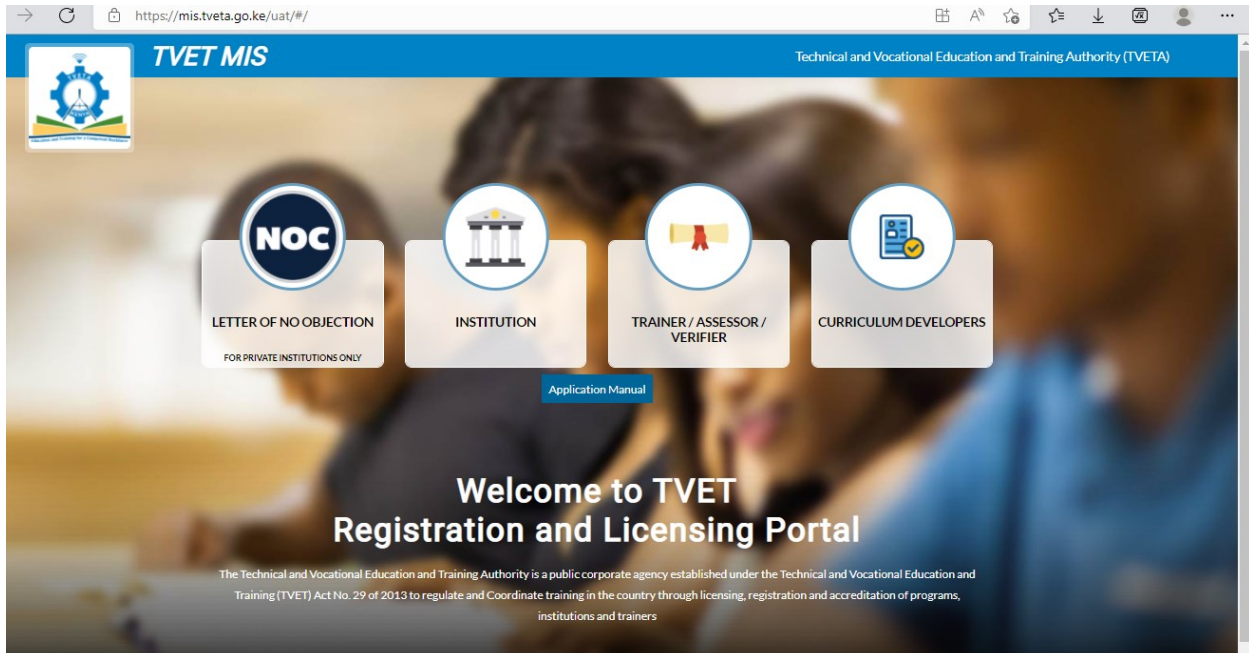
https://mis.tveta.go.ke/uat/#/

TVET MIS

Technical and Vocational Education and Training Authority (TVETA)

NOC

LETTER OF NO OBJECTION

FOR PRIVATE INSTITUTIONS ONLY

INSTITUTION

TRAINER / ASSESSOR / VERIFIER

CURRICULUM DEVELOPERS

Application Manual

Welcome to TVET
Registration and Licensing Portal

The Technical and Vocational Education and Training Authority is a public corporate agency established under the Technical and Vocational Education and Training (TVET) Act No. 29 of 2013 to regulate and Coordinate training in the country through licensing, registration and accreditation of programs, institutions and trainers